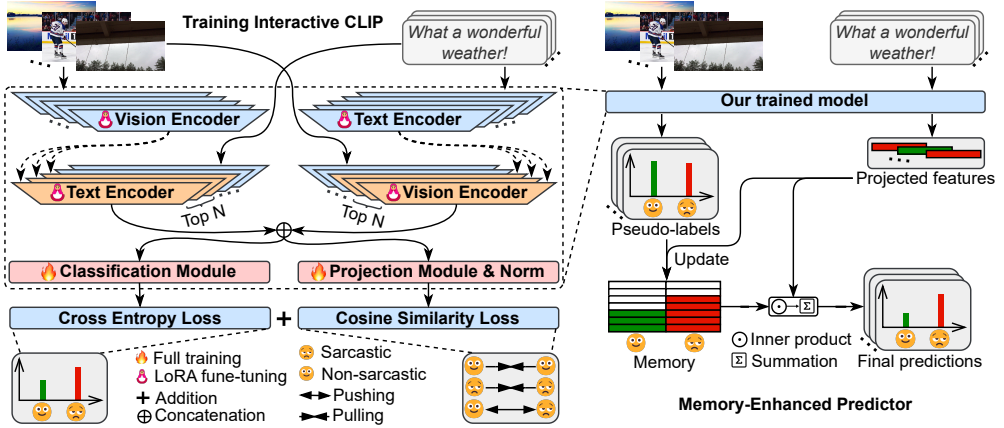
Training Interactive CLIP

What a wonderful weather!

Vision Encoder

Text Encoder

Text Encoder

Vision Encoder

Top N

Top N

$\oplus$

Classification Module

Projection Module & Norm

Cross Entropy Loss

+

Cosine Similarity Loss

Full training

LoRA fune-tuning

+ Addition

$\oplus$ Concatenation

Sarcastic

Non-sarcastic

Pushing

Pulling

What a wonderful weather!

Our trained model

Pseudo-labels

Projected features

Update

$\odot$ $\Sigma$

Memory

$\odot$ Inner product

$\Sigma$ Summation

Final predictions

Memory-Enhanced Predictor